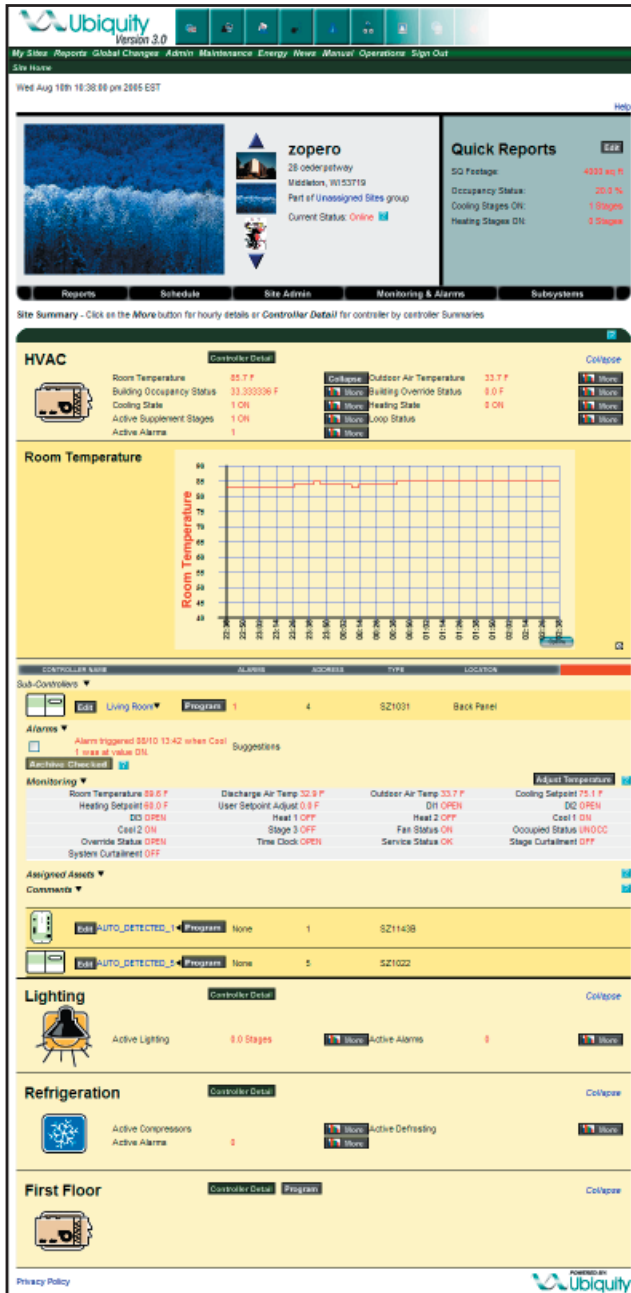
Ubiquity Version 3.0

My Sites Reports Global Changes Admin Maintenance Energy News Manual Operations Sign Out

Site Home

Wed Aug 10th 10:38:00 pm 2005 EST

Help

zopero
28 cederpstway
Middleton, WI53719
Part of Unassigned Sites group
Current Status: Online

Quick Reports
Edit
SQ Footage: 4000 sq ft
Occupancy Status: 20.0 %
Cooling Stages ON: 1 Stages
Heating Stages ON: 0 Stages

Reports | Schedule | Site Admin | Monitoring & Alarms | Subsystems

Site Summary - Click on the More button for hourly details or Controller Detail for controller by controller Summaries

HVAC
Controller Detail
Collapse

| | | | | | |
|---|---|---|---|---|---|
| Room Temperature | 85.7 F | Collapse | Outdoor Air Temperature | 33.7 F | More |
| Building Occupancy Status | 33.333336 F | More | Building Override Status | 0.0 F | More |
| Cooling State | 1 ON | More | Heating State | 0 ON | More |
| Active Supplement Stages | 1 ON | More | Loop Status | | More |
| Active Alarms | 1 | More | | | |

Room Temperature

Room Temperature
90 85 80 75 70 65 60 55 50 45 40
22:36 22:50 23:04 23:18 23:36 23:50 00:04 00:18 00:36 00:50 01:04 01:18 01:36 01:50 02:04 02:18 02:36

CONTROLLER NAME | ALARMS | ADDRESS | TYPE | LOCATION

Sub-Controllers ▼

Edit Living Room▼ Program 1 4 SZ1031 Back Panel

Alarms ▼
Alarm triggered 08/10 13:42 when Cool 1 was at value ON.
Suggestions
Archive Checked

Monitoring ▼
Adjust Temperature

Room Temperature 89.6 F | Discharge Air Temp 32.9 F | Outdoor Air Temp 33.7 F | Cooling Setpoint 75.1 F
Heating Setpoint 60.0 F | User Setpoint Adjust 0.0 F | DI1 OPEN | DI2 OPEN
DI3 OPEN | Heat 1 OFF | Heat 2 OFF | Cool 1 ON
Cool 2 ON | Stage 3 OFF | Fan Status ON | Occupied Status UNOCC
Override State OPEN | Time Clock OPEN | Service Status OK | Stage Curtailment OFF
System Curtailment OFF

Assigned Assets ▼
Comments ▼

Edit AUTO_DETECTED_1 Program None 1 SZ1143B

Edit AUTO_DETECTED_5 Program None 5 SZ1022

Lighting
Controller Detail
Collapse
Active Lighting 0.0 Stages More Active Alarms 0 More

Refrigeration
Controller Detail
Collapse
Active Compressors More Active Defrosting More
Active Alarms 0 More

First Floor
Controller Detail Program
Collapse

Privacy Policy

POWERED BY Ubiquity